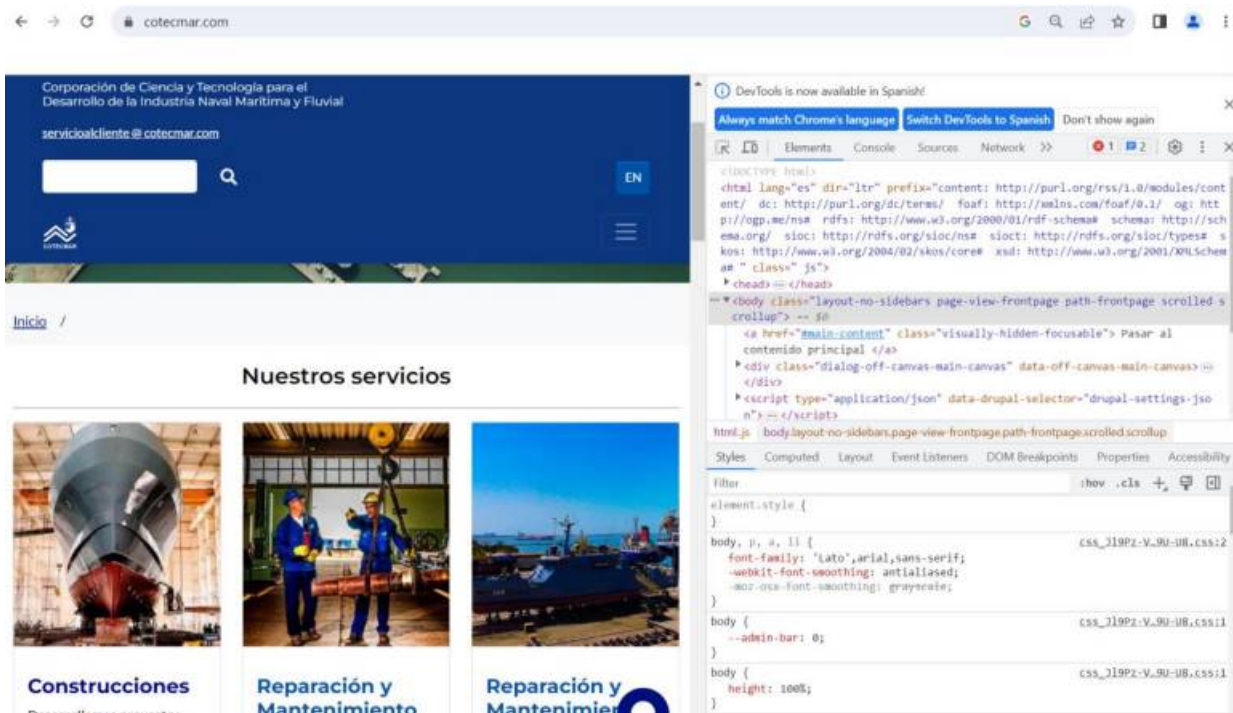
cotecmar.com

Corporación de Ciencia y Tecnología para el Desarrollo de la Industria Naval Marítima y Fluvial

servicioalcliente@cotecmar.com

EN

Inicio /

Nuestros servicios

Construcciones

Reparación y Mantenimiento

Reparación y Mantenimien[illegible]

DevTools is now available in Spanish!

Always match Chrome's language | Switch DevTools to Spanish | Don't show again

Elements Console Sources Network >> 1 2

<!DOCTYPE html>
<html lang="es" dir="ltr" prefix="content: http://purl.org/rss/1.0/modules/content/ dc: http://purl.org/dc/terms/ foaf: http://xmlns.com/foaf/0.1/ og: http://ogp.me/ns# rdfs: http://www.w3.org/2000/01/rdf-schema# schema: http://schema.org/ sioc: http://rdfs.org/sioc/ns# sioct: http://rdfs.org/sioc/types# skos: http://www.w3.org/2004/02/skos/core# xsd: http://www.w3.org/2001/XMLSchema# " class=" js">
<head> … </head>
<body class="layout-no-sidebars page-view-frontpage path-frontpage scrolled scrollup"> == $0
<a href="#main-content" class="visually-hidden-focusable"> Pasar al contenido principal </a>
<div class="dialog-off-canvas-main-canvas" data-off-canvas-main-canvas> … </div>
<script type="application/json" data-drupal-selector="drupal-settings-json"> … </script>

html.js body.layout-no-sidebars.page-view-frontpage.path-frontpage.scrolled.scrollup

Styles Computed Layout Event Listeners DOM Breakpoints Properties Accessibility

Filter :hov .cls +

element.style {
}
body, p, a, li { css_J19Pz-V_9U-U8.css:2
font-family: 'Lato',arial,sans-serif;
-webkit-font-smoothing: antialiased;
-moz-osx-font-smoothing: grayscale;
}
body { css_J19Pz-V_9U-U8.css:1
--admin-bar: 0;
}
body { css_J19Pz-V_9U-U8.css:1
height: 100%;
}